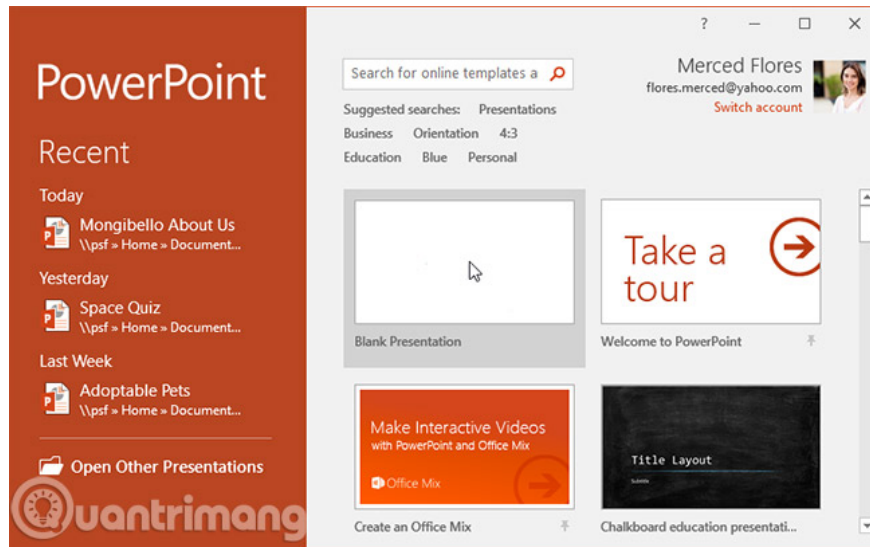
PowerPoint

Recent

Today

Mongibello About Us
\\psf » Home » Document...

Yesterday

Space Quiz
\\psf » Home » Document...

Last Week

Adoptable Pets
\\psf » Home » Document...

Open Other Presentations

?

Search for online templates a

Suggested searches: Presentations
Business Orientation 4:3
Education Blue Personal

Merced Flores
flores.merced@yahoo.com
Switch account

Blank Presentation

Take a tour

Welcome to PowerPoint

Make Interactive Videos with PowerPoint and Office Mix

Office Mix

Create an Office Mix

Title Layout

Subtitle

Chalkboard education presentati...

Quantrimang